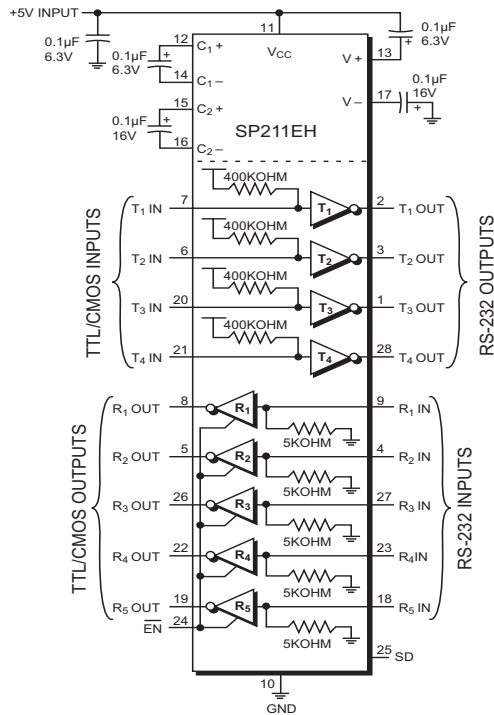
+5V INPUT

11

0.1µF 6.3V

0.1µF 6.3V

12 $C_1$ +

$V_{CC}$

13 V +

0.1µF 6.3V

14 $C_1$ –

15 $C_2$ +

17 V –

0.1µF 16V

0.1µF 16V

16 $C_2$ –

SP211EH

TTL/CMOS INPUTS

400KOHM

$T_1$ IN 7 $T_1$ 2 $T_1$ OUT

400KOHM

$T_2$ IN 6 $T_2$ 3 $T_2$ OUT

400KOHM

$T_3$ IN 20 $T_3$ 1 $T_3$ OUT

400KOHM

$T_4$ IN 21 $T_4$ 28 $T_4$ OUT

RS-232 OUTPUTS

TTL/CMOS OUTPUTS

$R_1$ OUT 8 $R_1$ 9 $R_1$ IN

5KOHM

$R_2$ OUT 5 $R_2$ 4 $R_2$ IN

5KOHM

$R_3$ OUT 26 $R_3$ 27 $R_3$ IN

5KOHM

$R_4$ OUT 22 $R_4$ 23 $R_4$IN

5KOHM

$R_5$ OUT 19 $R_5$ 18 $R_5$ IN

$\overline{EN}$ 24

5KOHM

25 SD

RS-232 INPUTS

10

GND